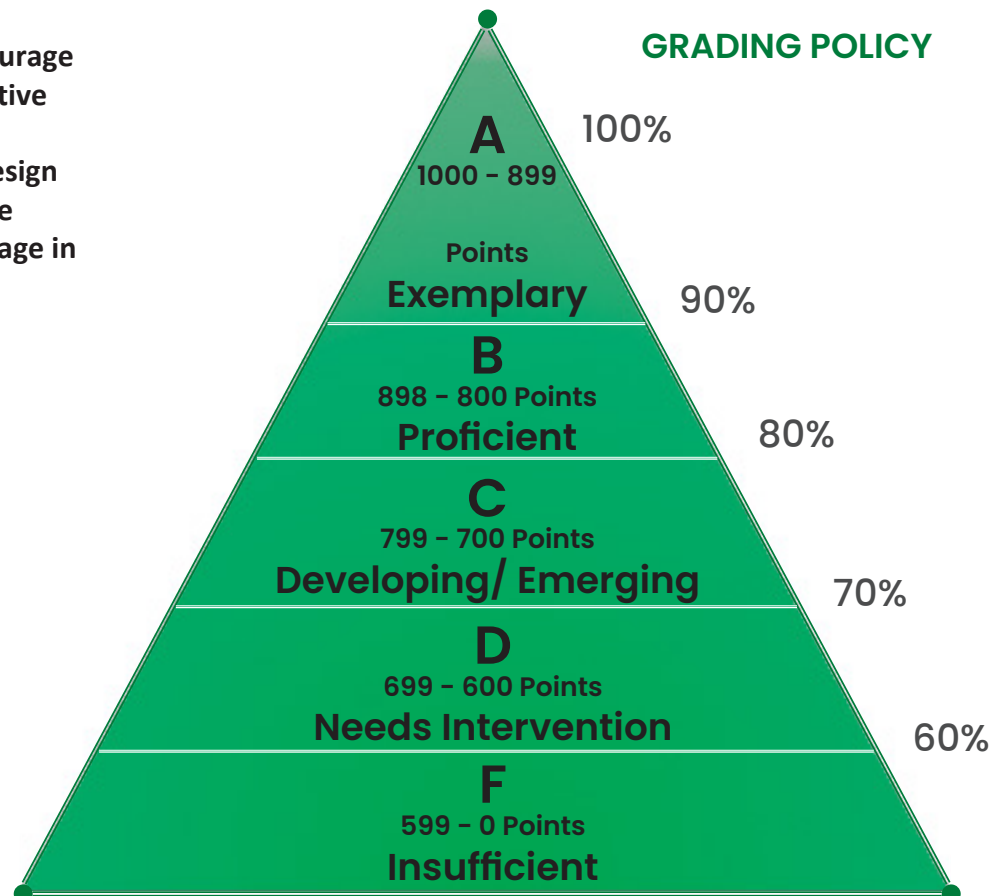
urage
tive

esign
e
age in

GRADING POLICY

A
1000 - 899

Points
Exemplary

100%

90%

B
898 - 800 Points
Proficient

80%

C
799 - 700 Points
Developing/ Emerging

70%

D
699 - 600 Points
Needs Intervention

60%

F
599 - 0 Points
Insufficient